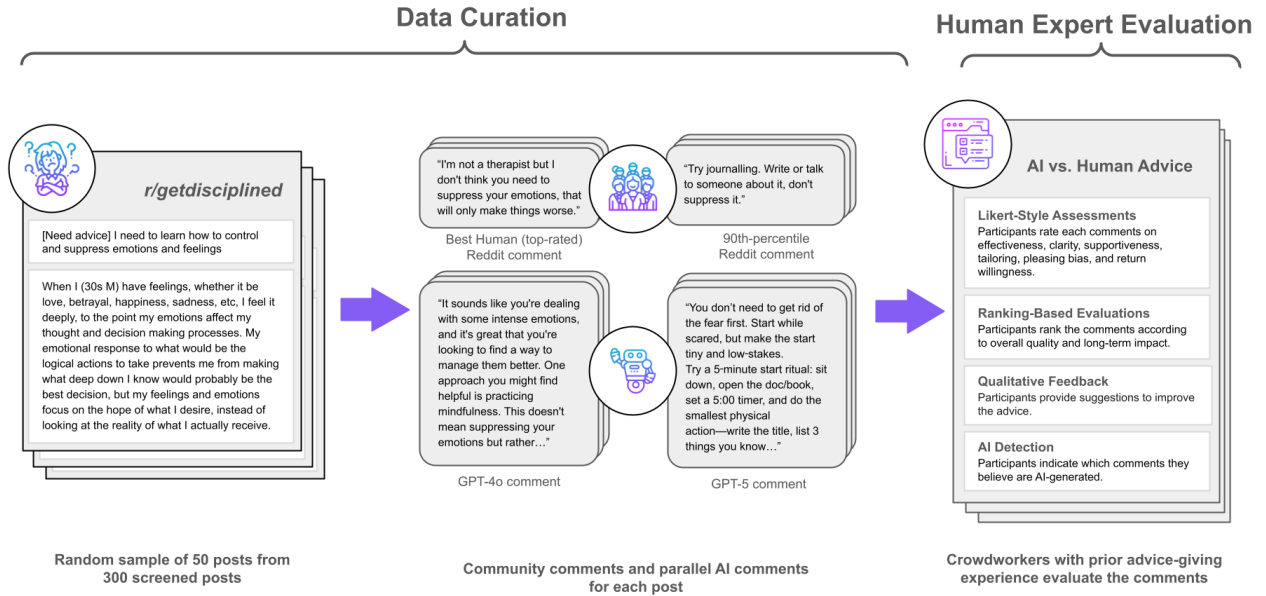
Data Curation

Human Expert Evaluation

r/getdisciplined

[Need advice] I need to learn how to control and suppress emotions and feelings

When I (30s M) have feelings, whether it be love, betrayal, happiness, sadness, etc, I feel it deeply, to the point my emotions affect my thought and decision making processes. My emotional response to what would be the logical actions to take prevents me from making what deep down I know would probably be the best decision, but my feelings and emotions focus on the hope of what I desire, instead of looking at the reality of what I actually receive.

Random sample of 50 posts from 300 screened posts

"I'm not a therapist but I don't think you need to suppress your emotions, that will only make things worse."

Best Human (top-rated) Reddit comment

"Try journalling. Write or talk to someone about it, don't suppress it."

90th-percentile Reddit comment

"It sounds like you're dealing with some intense emotions, and it's great that you're looking to find a way to manage them better. One approach you might find helpful is practicing mindfulness. This doesn't mean suppressing your emotions but rather…"

GPT-4o comment

"You don't need to get rid of the fear first. Start while scared, but make the start tiny and low-stakes.
Try a 5-minute start ritual: sit down, open the doc/book, set a 5:00 timer, and do the smallest physical action—write the title, list 3 things you know…"

GPT-5 comment

Community comments and parallel AI comments for each post

AI vs. Human Advice

Likert-Style Assessments
Participants rate each comments on effectiveness, clarity, supportiveness, tailoring, pleasing bias, and return willingness.

Ranking-Based Evaluations
Participants rank the comments according to overall quality and long-term impact.

Qualitative Feedback
Participants provide suggestions to improve the advice.

AI Detection
Participants indicate which comments they believe are AI-generated.

Crowdworkers with prior advice-giving experience evaluate the comments